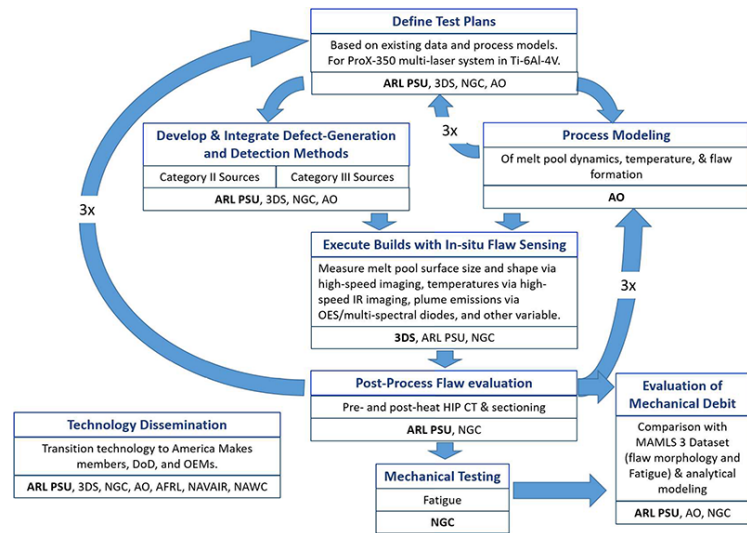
Define Test Plans

Based on existing data and process models. For ProX-350 multi-laser system in Ti-6Al-4V.

**ARL PSU**, 3DS, NGC, AO

Develop & Integrate Defect-Generation and Detection Methods

| Category II Sources | Category III Sources |
|---|---|

**ARL PSU**, 3DS, NGC, AO

3x

Process Modeling

Of melt pool dynamics, temperature, & flaw formation

**AO**

3x

Execute Builds with In-situ Flaw Sensing

Measure melt pool surface size and shape via high-speed imaging, temperatures via high-speed IR imaging, plume emissions via OES/multi-spectral diodes, and other variable.

**3DS**, ARL PSU, NGC

3x

Post-Process Flaw evaluation

Pre- and post-heat HIP CT & sectioning

**ARL PSU**, NGC

Evaluation of Mechanical Debit

Comparison with MAMLS 3 Dataset (flaw morphology and Fatigue) & analytical modeling

**ARL PSU**, AO, NGC

Technology Dissemination

Transition technology to America Makes members, DoD, and OEMs.

**ARL PSU**, 3DS, NGC, AO, AFRL, NAVAIR, NAWC

Mechanical Testing

Fatigue

**NGC**